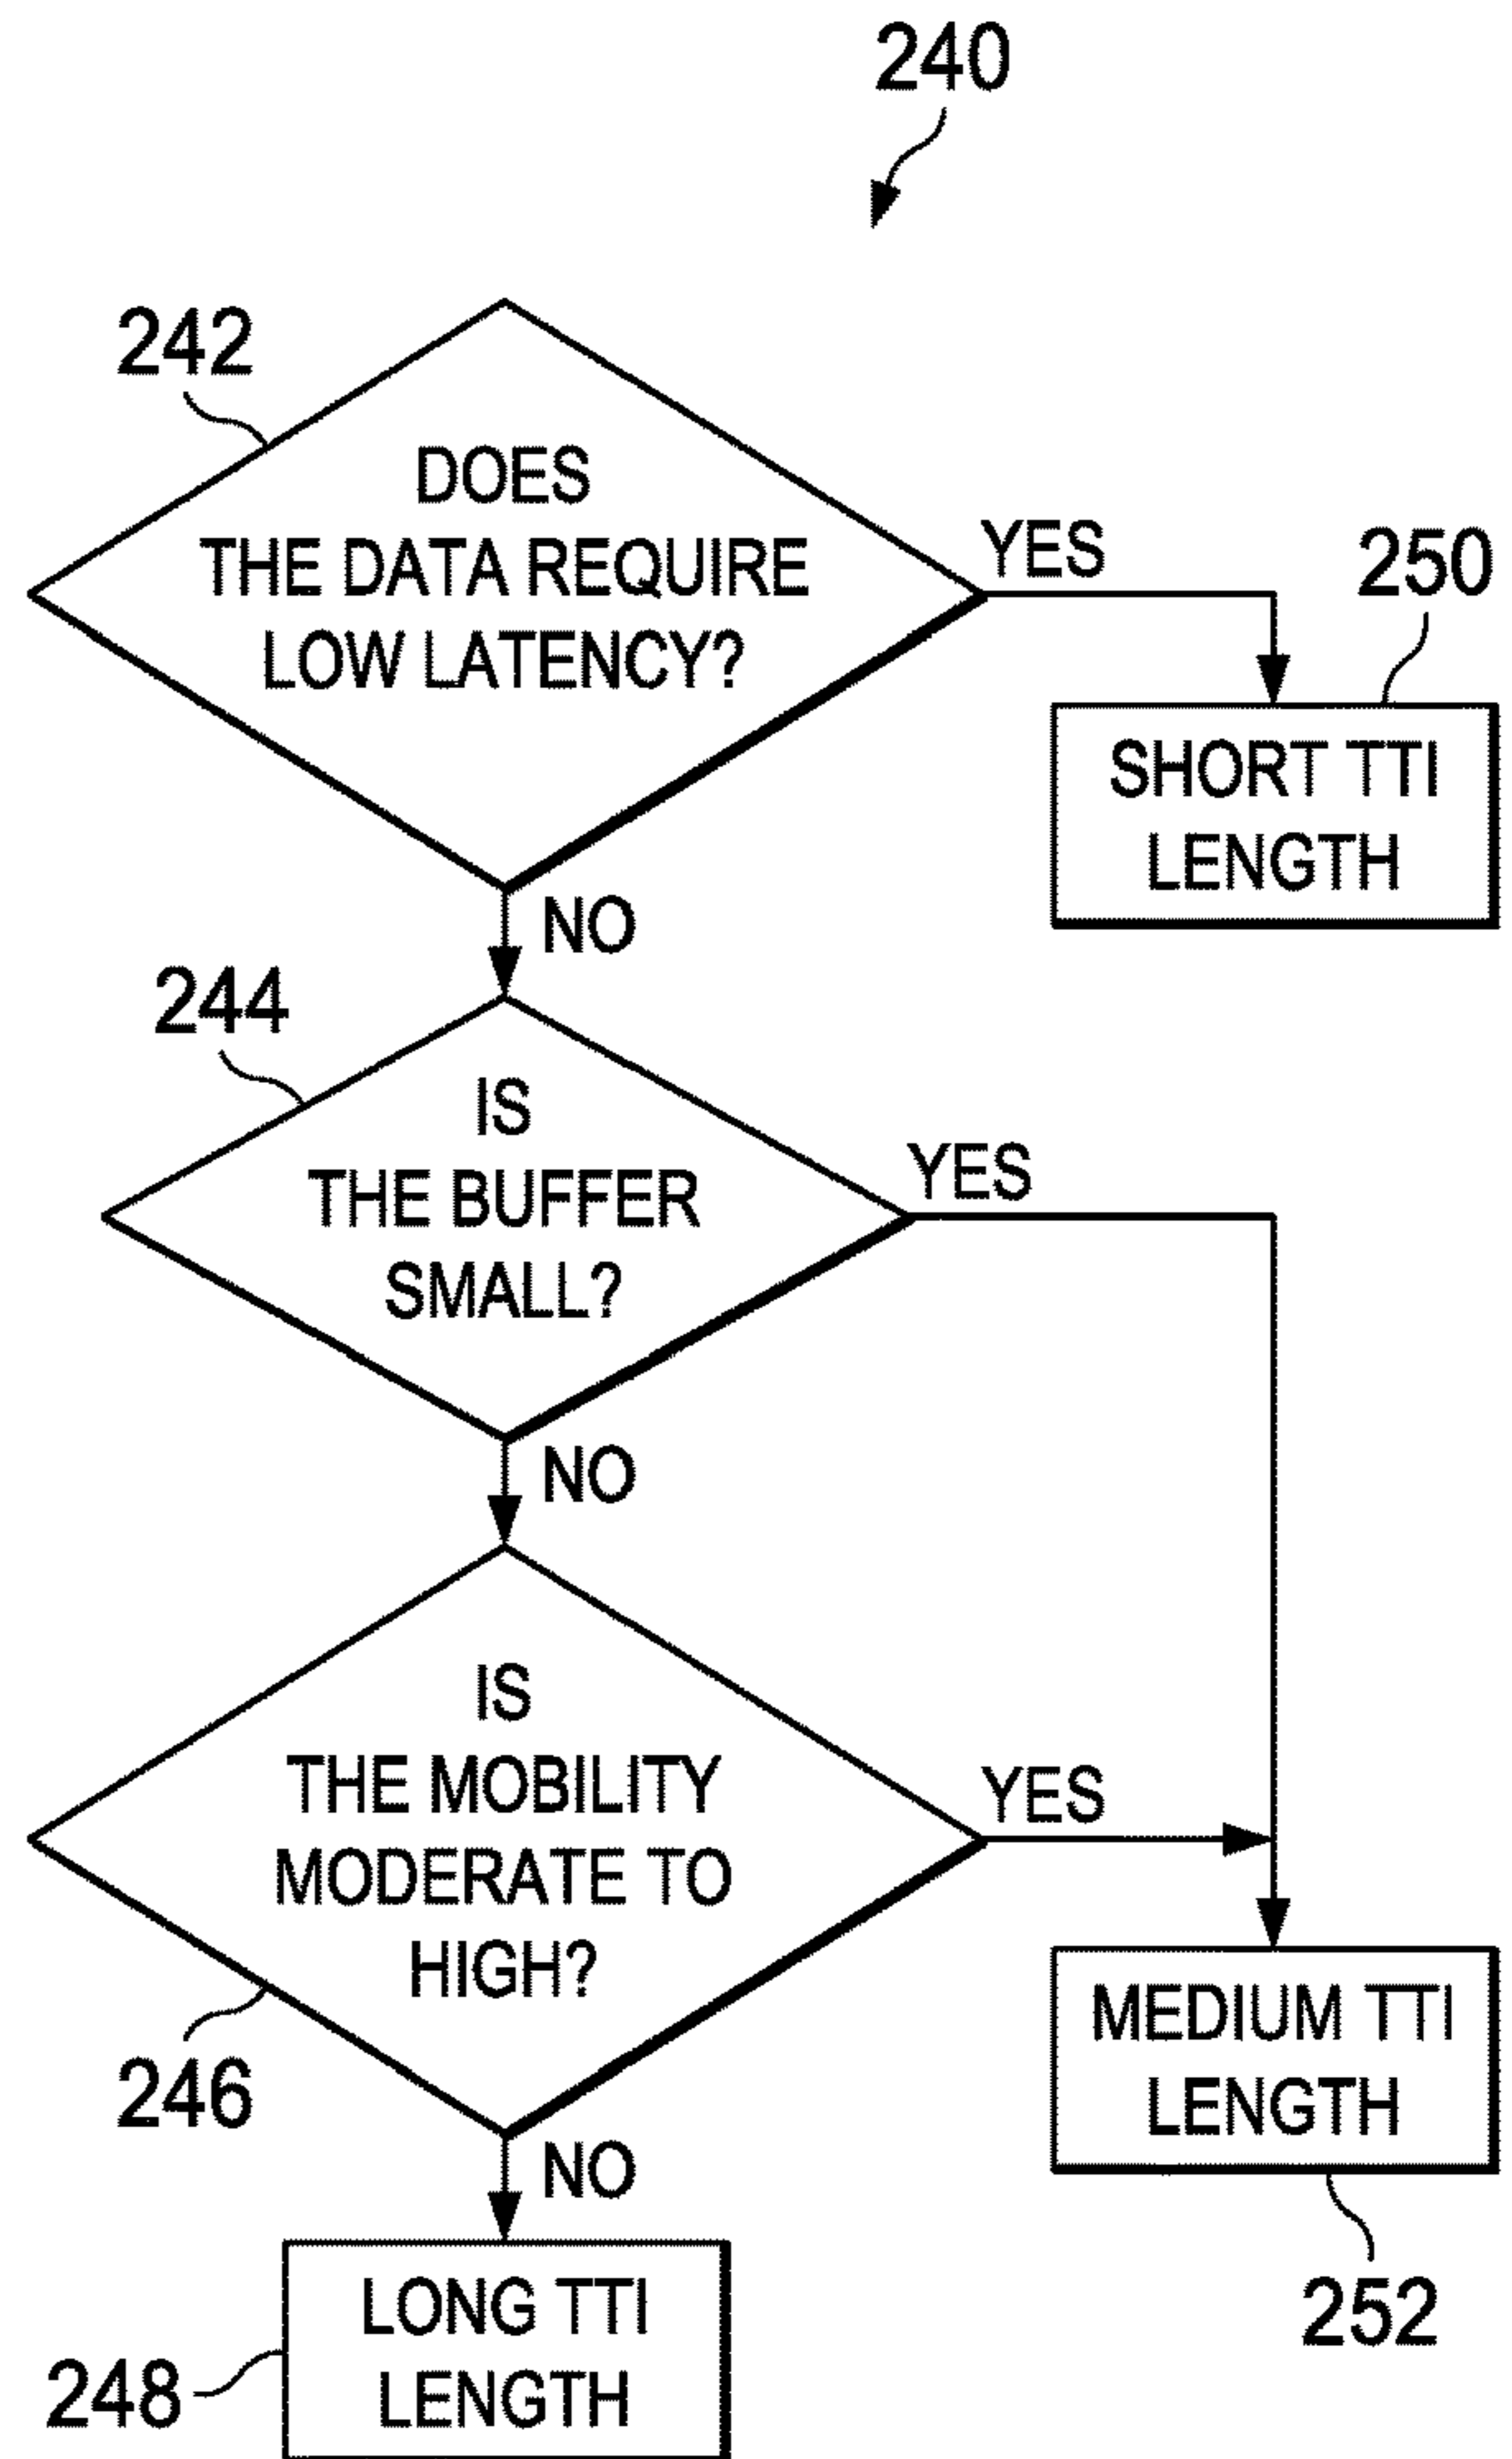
240

242

DOES THE DATA REQUIRE LOW LATENCY?

YES

250

SHORT TTI LENGTH

NO

244

IS THE BUFFER SMALL?

YES

NO

IS THE MOBILITY MODERATE TO HIGH?

YES

246

MEDIUM TTI LENGTH

NO

252

LONG TTI LENGTH

248